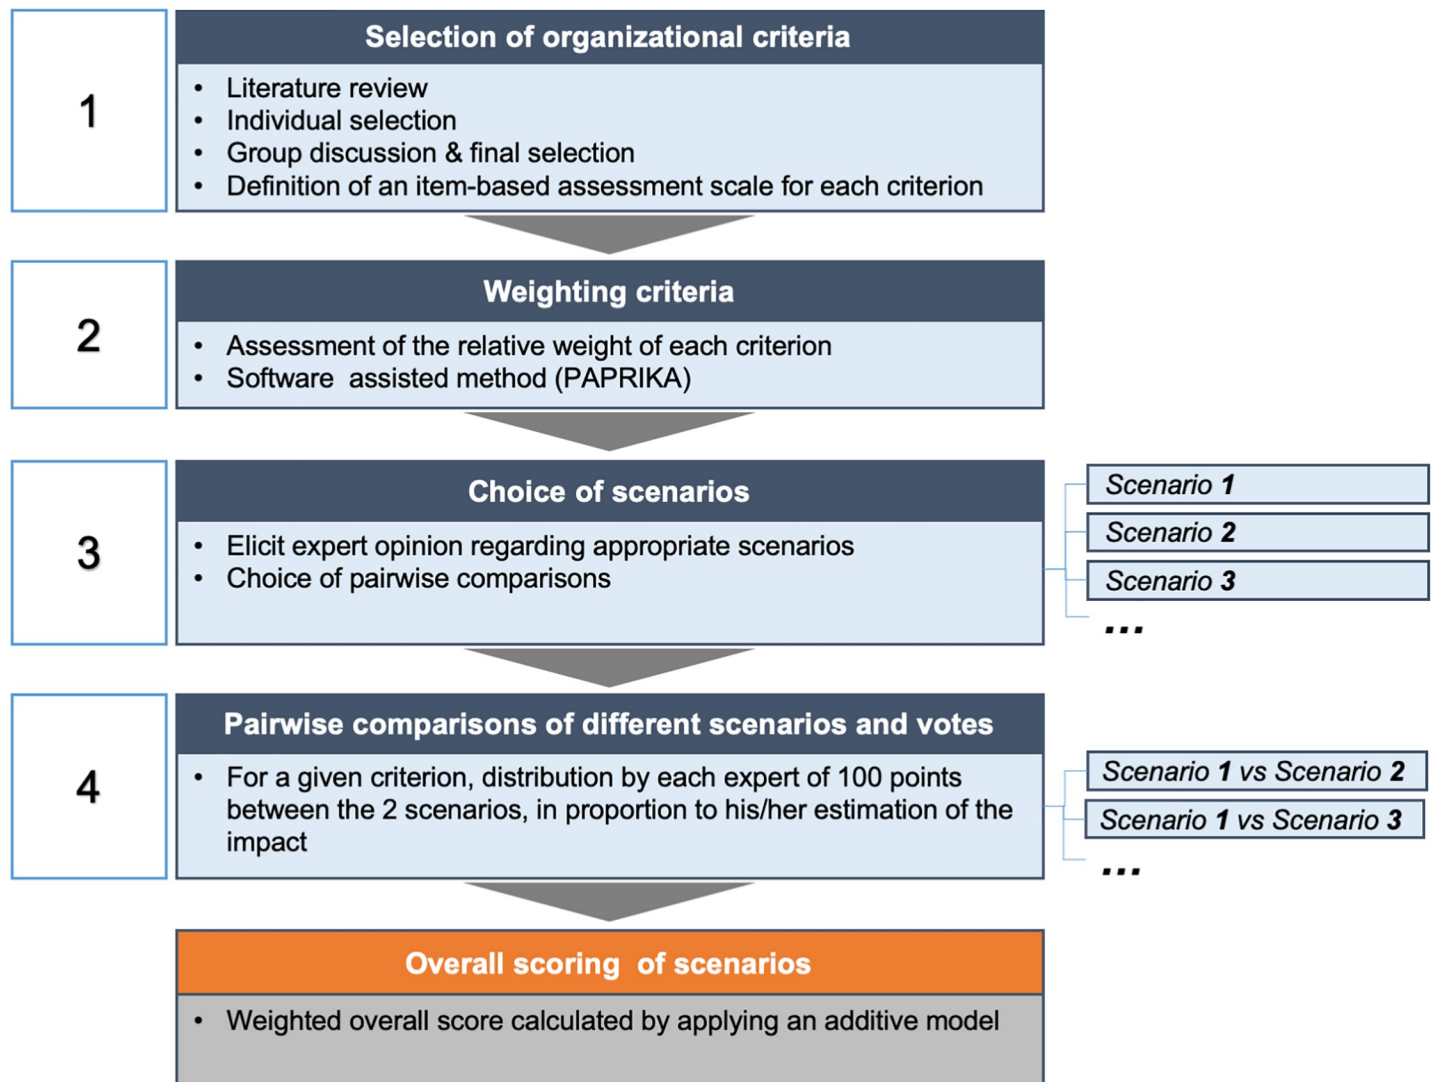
1

Selection of organizational criteria

- Literature review
- Individual selection
- Group discussion & final selection
- Definition of an item-based assessment scale for each criterion

2

Weighting criteria

- Assessment of the relative weight of each criterion
- Software assisted method (PAPRIKA)

3

Choice of scenarios

- Elicit expert opinion regarding appropriate scenarios
- Choice of pairwise comparisons

Scenario 1
Scenario 2
Scenario 3
...

4

Pairwise comparisons of different scenarios and votes

- For a given criterion, distribution by each expert of 100 points between the 2 scenarios, in proportion to his/her estimation of the impact

Scenario 1 vs Scenario 2
Scenario 1 vs Scenario 3
...

Overall scoring of scenarios

- Weighted overall score calculated by applying an additive model